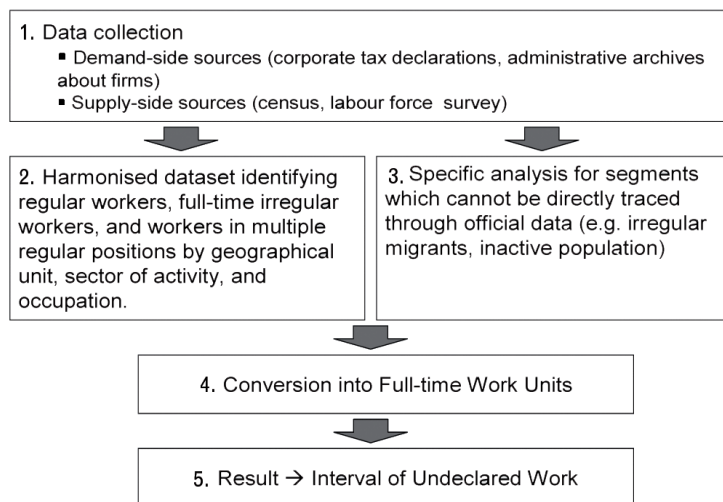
1. Data collection

▪ Demand-side sources (corporate tax declarations, administrative archives about firms)

▪ Supply-side sources (census, labour force survey)

2. Harmonised dataset identifying regular workers, full-time irregular workers, and workers in multiple regular positions by geographical unit, sector of activity, and occupation.

3. Specific analysis for segments which cannot be directly traced through official data (e.g. irregular migrants, inactive population)

4. Conversion into Full-time Work Units

5. Result → Interval of Undeclared Work